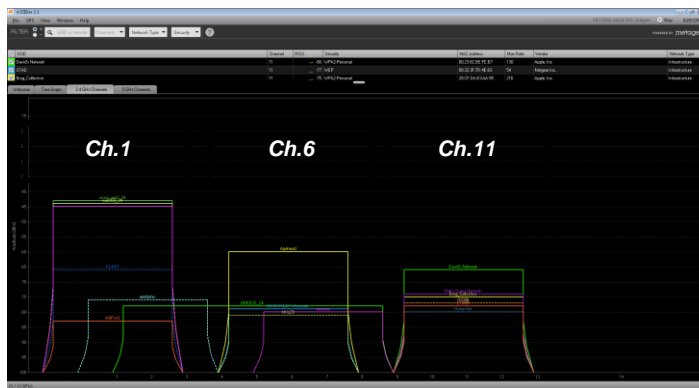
inSSIDer 2.1

File GPS View Window Help

FILTER

SSID or Vendor

Channel

Network Type

Security

metageek

SSID | Channel | RSSI | Security | MAC Address | Max Rate | Vendor | Network Type
--- | --- | --- | --- | --- | --- | --- | ---
Sarah's Network | 11 | -66 | WPA2-Personal | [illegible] | 130 | Apple, Inc | Infrastructure
STAR | 11 | -77 | WEP | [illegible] | 54 | Netgear Inc | Infrastructure
Borg_Collective | 11 | -76 | WPA2-Personal | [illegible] | 216 | Apple, Inc | Infrastructure

InfoGraph | Time Graph | 2.4 GHz Channels | 5 GHz Channels

Ch.1

Ch.6

Ch.11

Amplitude (dBm)

-35 -40 -45 -50 -55 -60 -65 -70 -75 -80 -85 -90 -95

Apstead

Sarah's Network

1 2 3 4 5 6 7 8 9 10 11 12 13 14